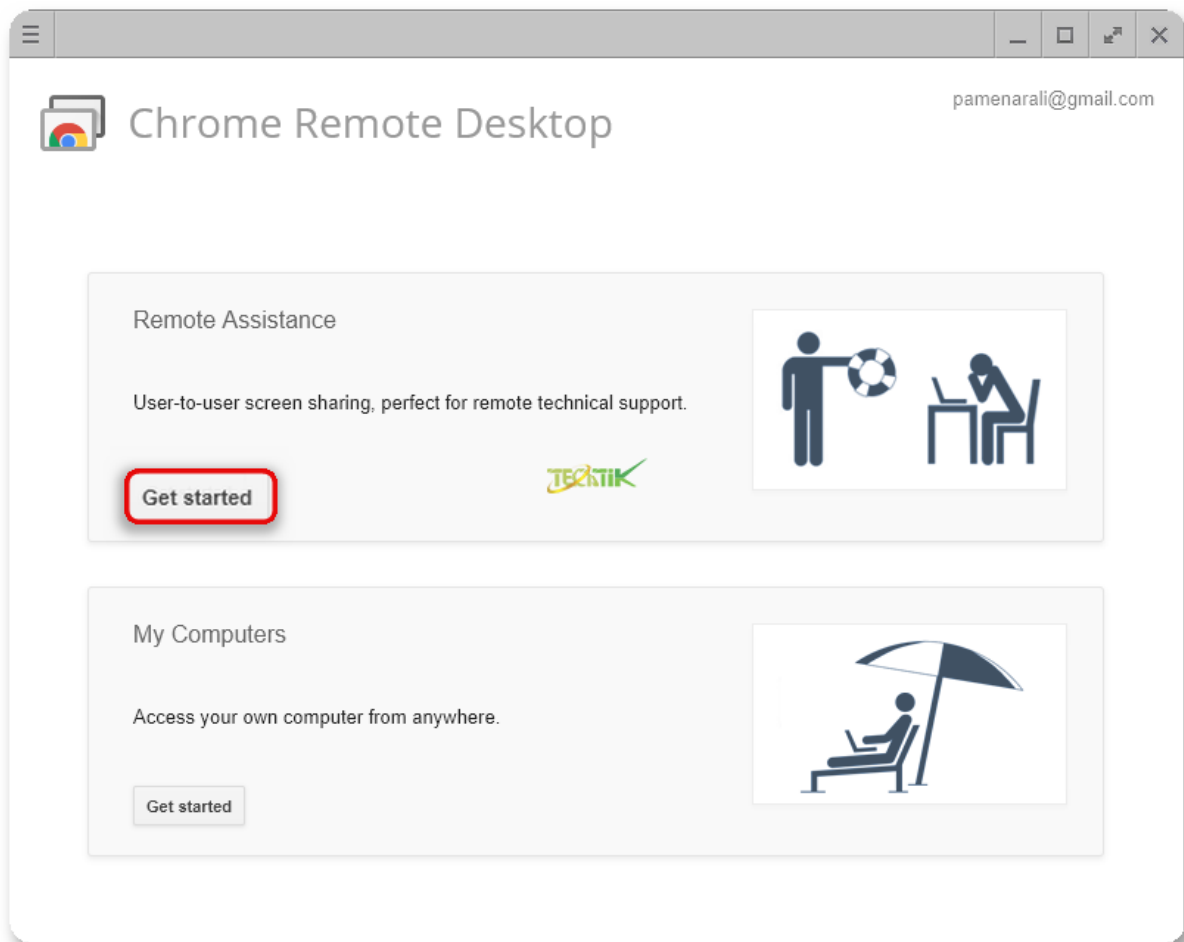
Chrome Remote Desktop

pamenarali@gmail.com

Remote Assistance

User-to-user screen sharing, perfect for remote technical support.

Get started

TECHTIK

My Computers

Access your own computer from anywhere.

Get started